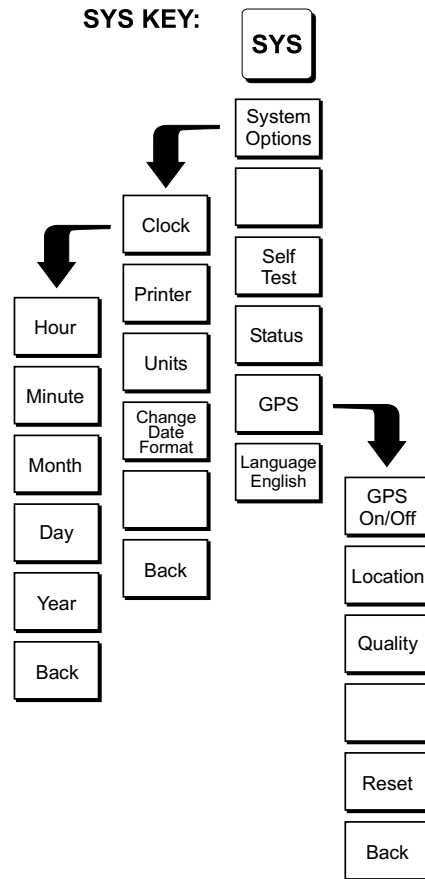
SYS KEY:

SYS

System Options

Self Test

Status

GPS

Language English

Clock

Printer

Units

Change Date Format

Back

Hour

Minute

Month

Day

Year

Back

GPS On/Off

Location

Quality

Reset

Back